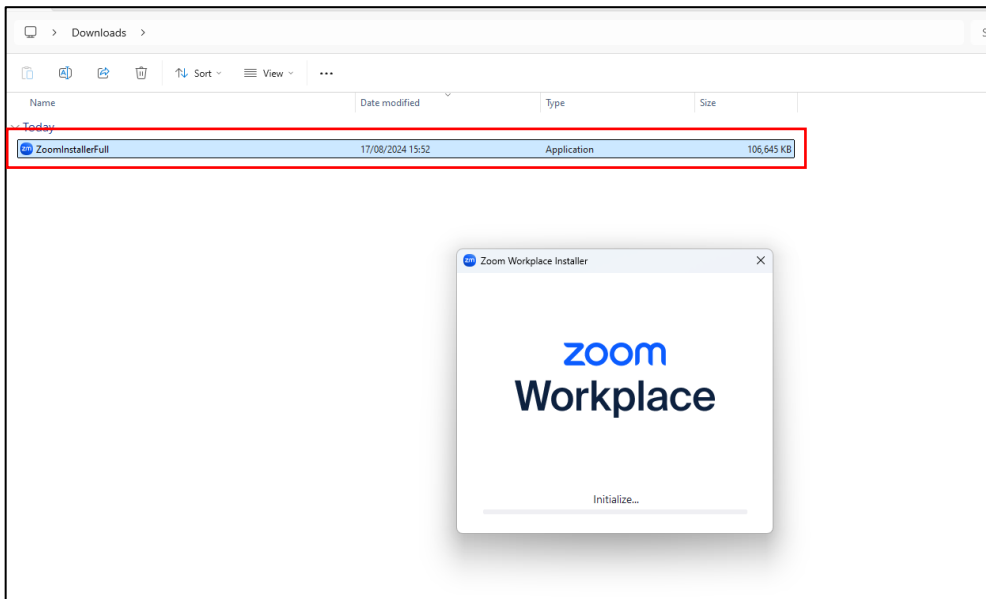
> Downloads >

Sort View ...

| Name | Date modified | Type | Size |
|---|---|---|---|
| Today | | | |
| ZoomInstallerFull | 17/08/2024 15:52 | Application | 106,645 KB |

Zoom Workplace Installer

zoom
Workplace

Initialize...